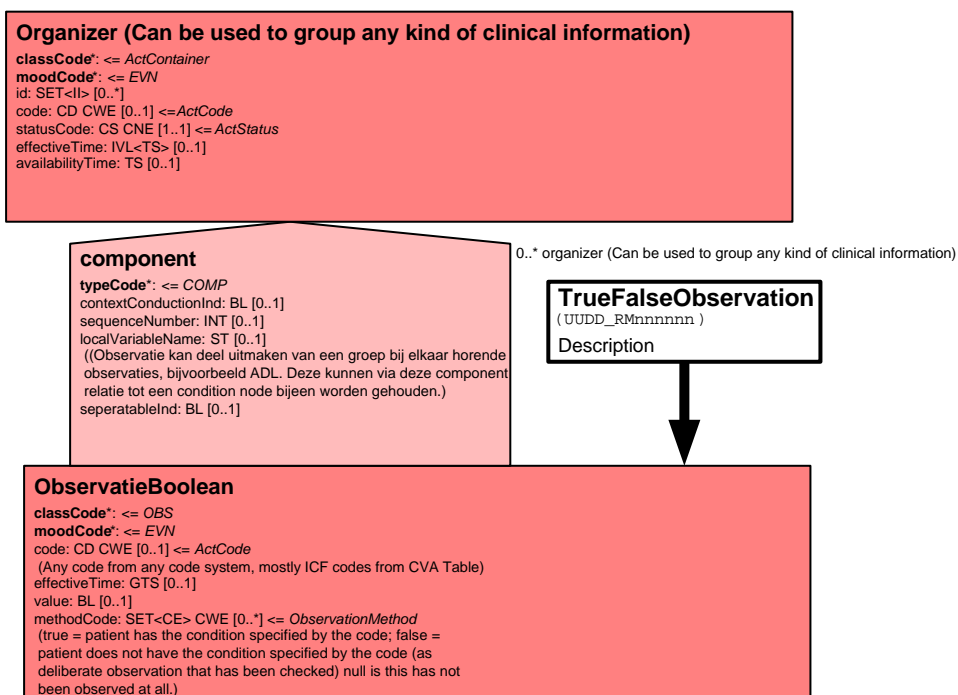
**Organizer (Can be used to group any kind of clinical information)**

**classCode***: <= *ActContainer*
**moodCode***: <= *EVN*
id: SET<II> [0..*]
code: CD CWE [0..1] <= *ActCode*
statusCode: CS CNE [1..1] <= *ActStatus*
effectiveTime: IVL<TS> [0..1]
availabilityTime: TS [0..1]

0..* organizer (Can be used to group any kind of clinical information)

**component**

**typeCode***: <= *COMP*
contextConductionInd: BL [0..1]
sequenceNumber: INT [0..1]
localVariableName: ST [0..1]
((Observatie kan deel uitmaken van een groep bij elkaar horende observaties, bijvoorbeeld ADL. Deze kunnen via deze component relatie tot een condition node bijeen worden gehouden.)
seperatableInd: BL [0..1]

**TrueFalseObservation**
(UUDD_RMnnnnnn)
Description

**ObservatieBoolean**

**classCode***: <= *OBS*
**moodCode***: <= *EVN*
code: CD CWE [0..1] <= *ActCode*
(Any code from any code system, mostly ICF codes from CVA Table)
effectiveTime: GTS [0..1]
value: BL [0..1]
methodCode: SET<CE> CWE [0..*] <= *ObservationMethod*
(true = patient has the condition specified by the code; false = patient does not have the condition specified by the code (as deliberate observation that has been checked) null is this has not been observed at all.)